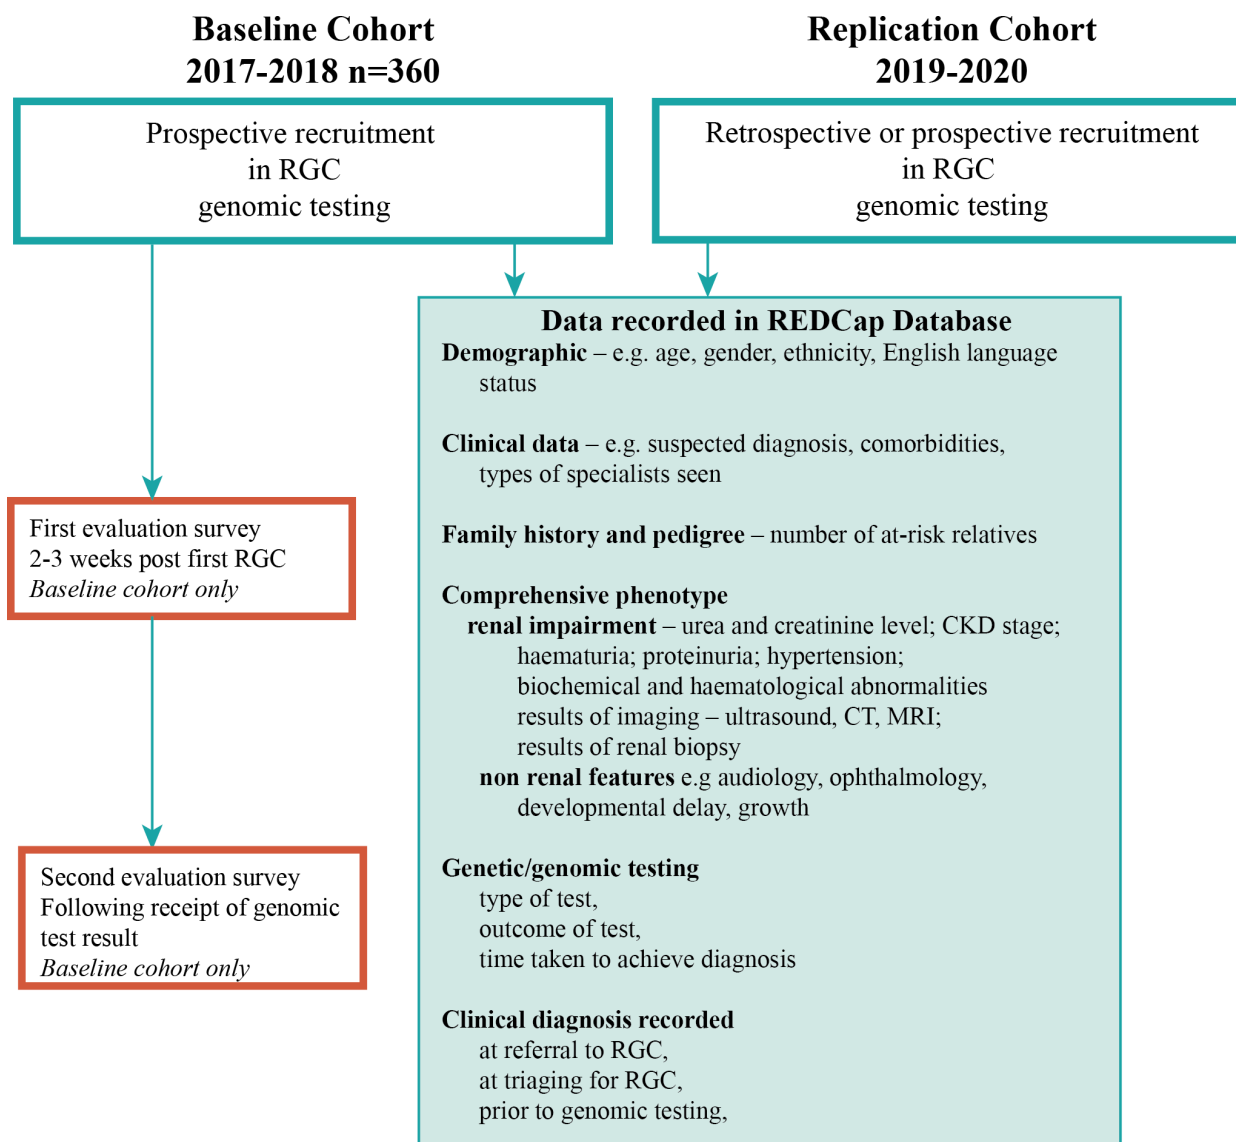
**Baseline Cohort**
**2017-2018 n=360**

**Replication Cohort**
**2019-2020**

Prospective recruitment in RGC genomic testing

Retrospective or prospective recruitment in RGC genomic testing

**Data recorded in REDCap Database**
**Demographic** – e.g. age, gender, ethnicity, English language status

**Clinical data** – e.g. suspected diagnosis, comorbidities, types of specialists seen

**Family history and pedigree** – number of at-risk relatives

**Comprehensive phenotype**
**renal impairment** – urea and creatinine level; CKD stage; haematuria; proteinuria; hypertension; biochemical and haematological abnormalities results of imaging – ultrasound, CT, MRI; results of renal biopsy
**non renal features** e.g audiology, ophthalmology, developmental delay, growth

**Genetic/genomic testing**
type of test,
outcome of test,
time taken to achieve diagnosis

**Clinical diagnosis recorded**
at referral to RGC,
at triaging for RGC,
prior to genomic testing,

First evaluation survey
2-3 weeks post first RGC
*Baseline cohort only*

Second evaluation survey
Following receipt of genomic test result
*Baseline cohort only*